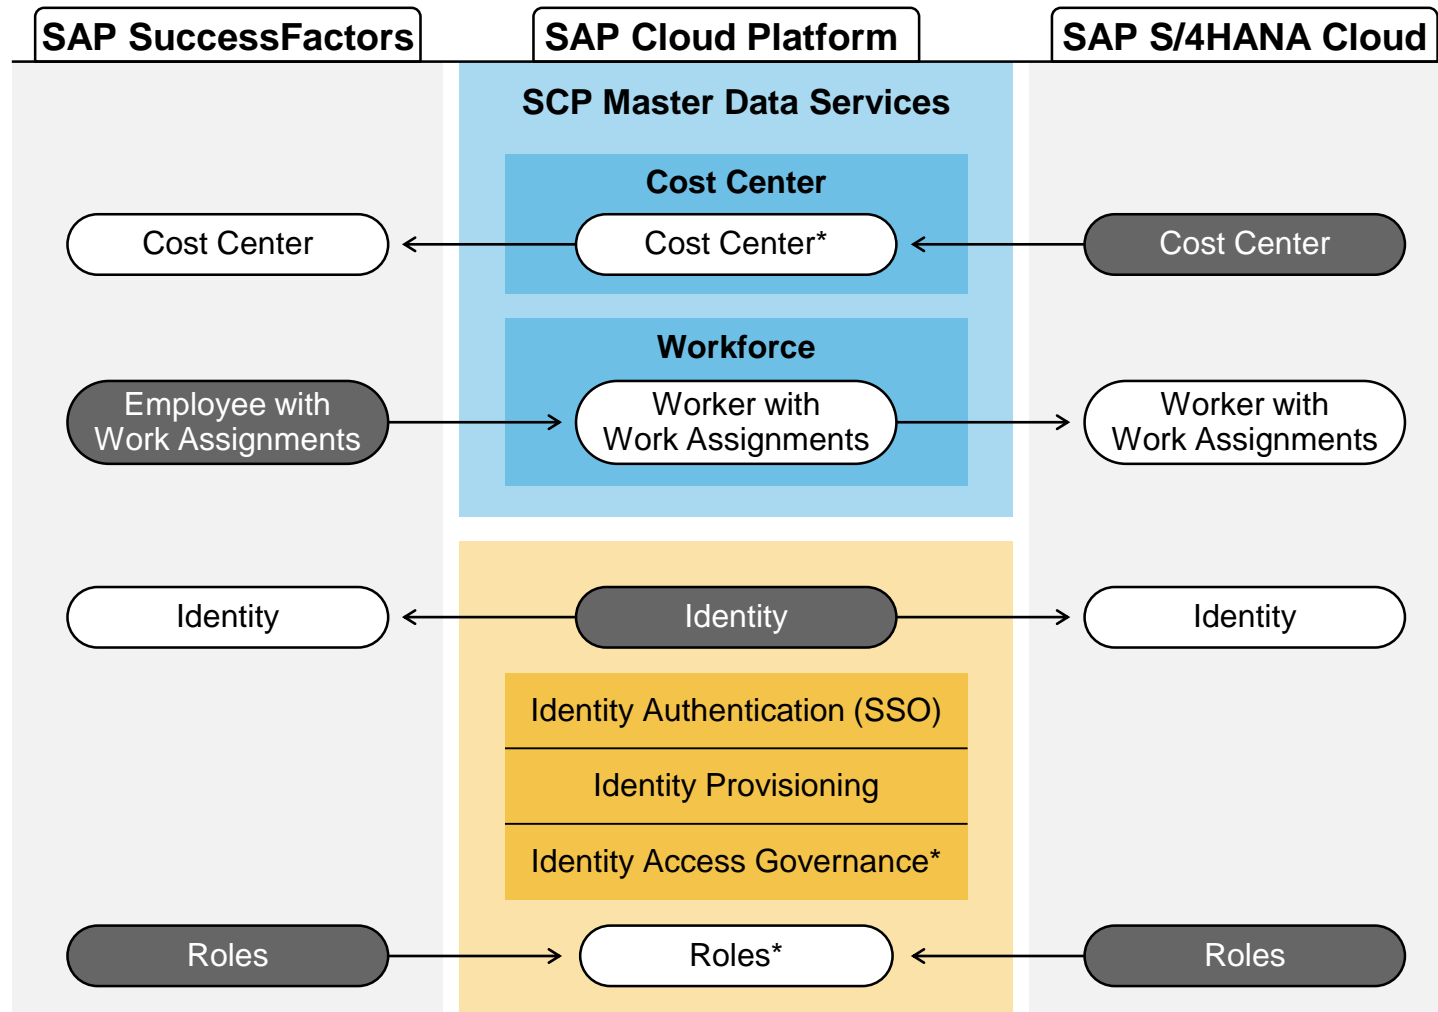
SAP SuccessFactors

SAP Cloud Platform

SAP S/4HANA Cloud

SCP Master Data Services

Cost Center

Cost Center

Cost Center*

Cost Center

Workforce

Employee with Work Assignments

Worker with Work Assignments

Worker with Work Assignments

Identity

Identity

Identity

Identity Authentication (SSO)

Identity Provisioning

Identity Access Governance*

Roles

Roles*

Roles